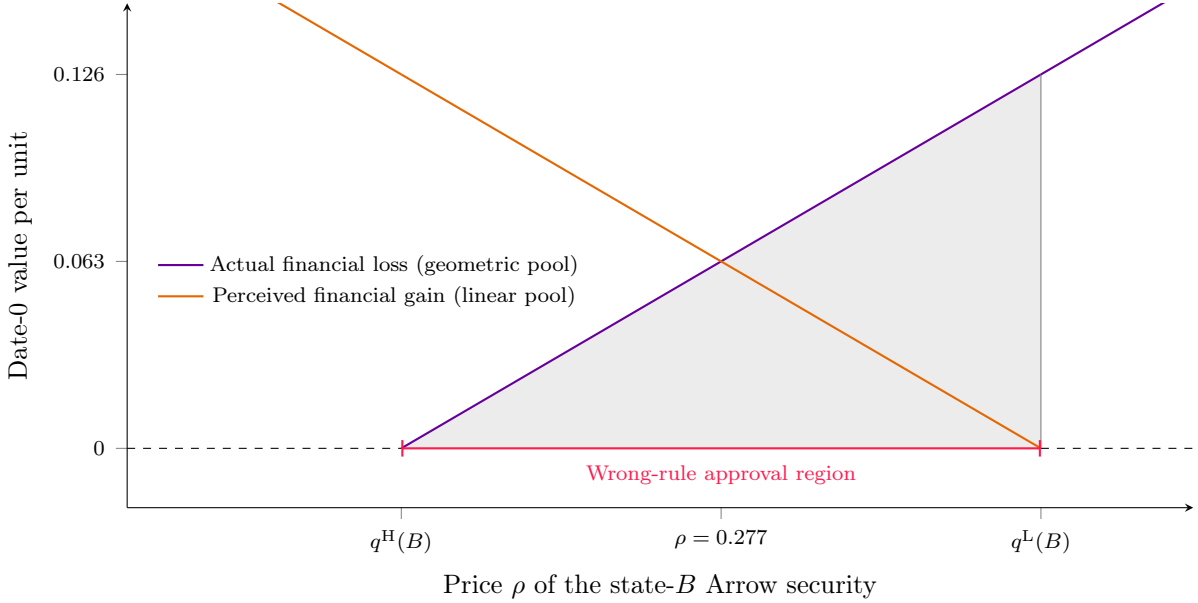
Date-0 value per unit

0.126

0.063

0

Actual financial loss (geometric pool)

Perceived financial gain (linear pool)

Wrong-rule approval region

$q^{\mathrm{H}}(B)$

$\rho = 0.277$

$q^{\mathrm{L}}(B)$

Price $\rho$ of the state-$B$ Arrow security